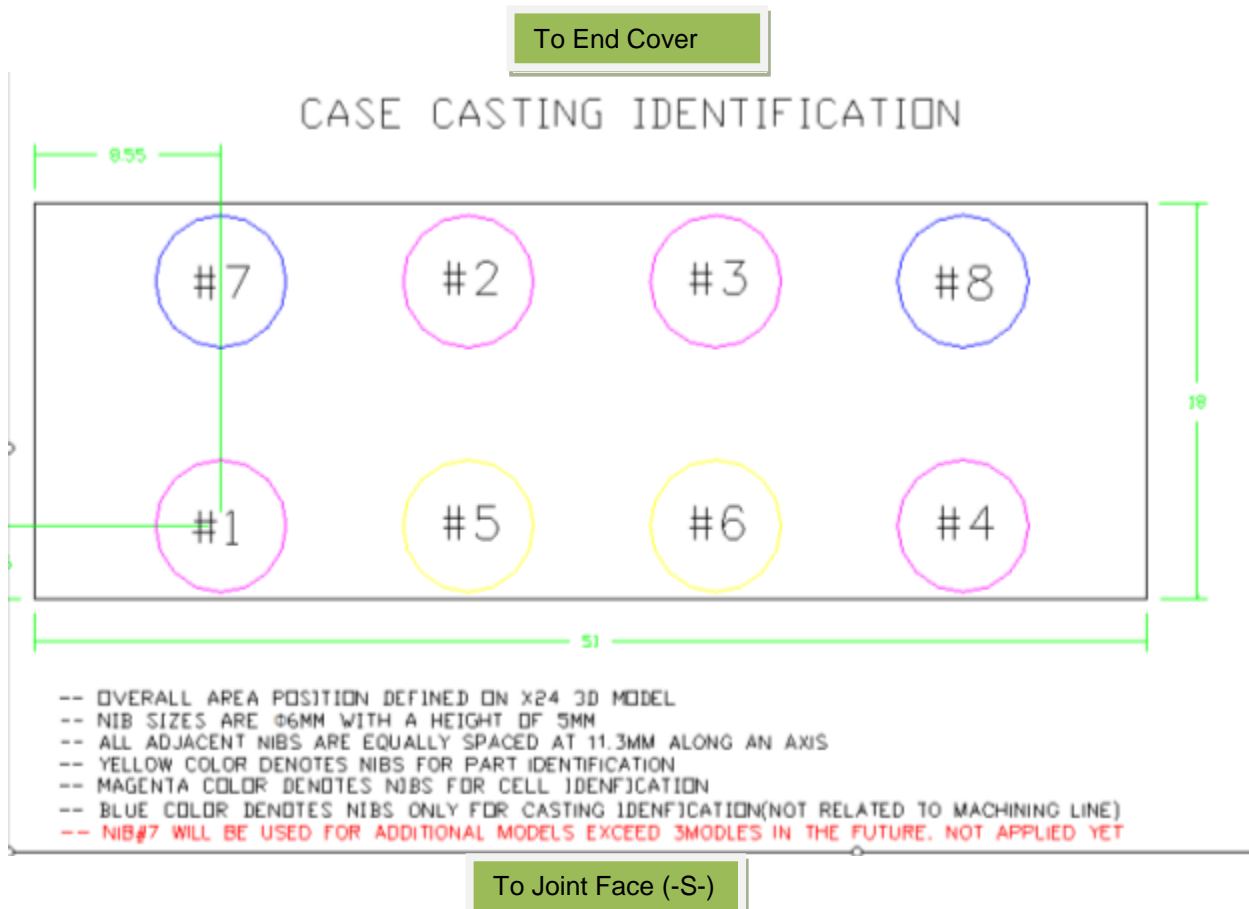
To End Cover

CASE CASTING IDENTIFICATION

8.55

#7 #2 #3 #8

18

#1 #5 #6 #4

51

-- OVERALL AREA POSITION DEFINED ON X24 3D MODEL
-- NIB SIZES ARE Φ6MM WITH A HEIGHT OF 5MM
-- ALL ADJACENT NIBS ARE EQUALLY SPACED AT 11.3MM ALONG AN AXIS
-- YELLOW COLOR DENOTES NIBS FOR PART IDENTIFICATION
-- MAGENTA COLOR DENOTES NIBS FOR CELL IDENFICATION
-- BLUE COLOR DENOTES NIBS ONLY FOR CASTING IDENFICATION(NOT RELATED TO MACHINING LINE)
-- NIB#7 WILL BE USED FOR ADDITIONAL MODELS EXCEED 3MODLES IN THE FUTURE. NOT APPLIED YET

To Joint Face (-S-)